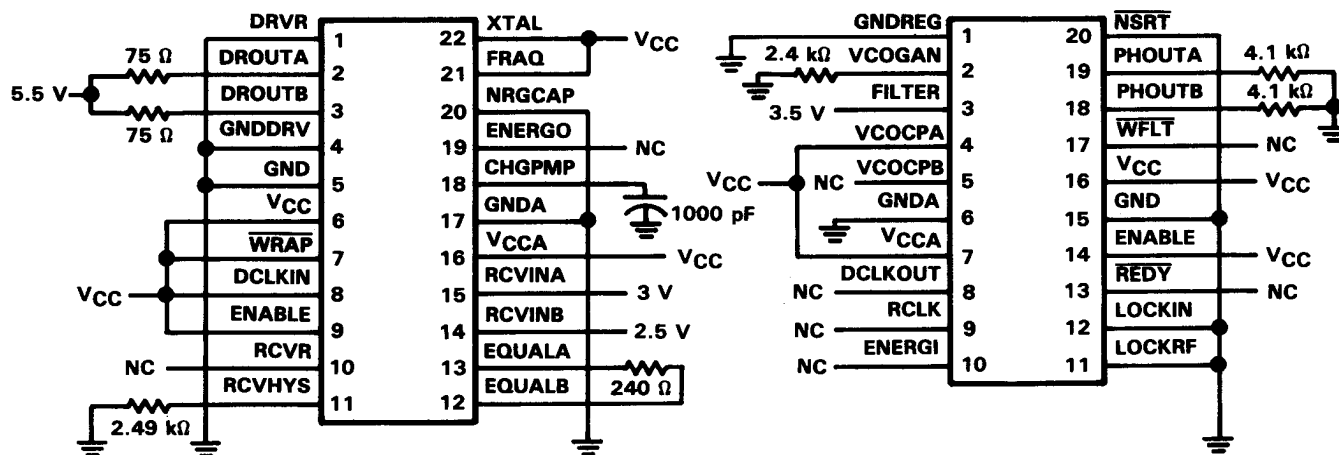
DRVR 1 22 XTAL
DROUTA 2 21 FRAQ
DROUTB 3 20 NRGCAP
GNDDRV 4 19 ENERGO
GND 5 18 CHGPMP
$V_{CC}$ 6 17 GNDA
$\overline{WRAP}$ 7 16 $V_{CCA}$
DCLKIN 8 15 RCVINA
ENABLE 9 14 RCVINB
RCVR 10 13 EQUALA
RCVHYS 11 12 EQUALB

75 Ω
5.5 V
75 Ω
$V_{CC}$
NC
2.49 kΩ
$V_{CC}$
NC
1000 pF
$V_{CC}$
3 V
2.5 V
240 Ω

GNDREG 1 20 $\overline{NSRT}$
VCOGAN 2 19 PHOUTA
FILTER 3 18 PHOUTB
VCOCPA 4 17 $\overline{WFLT}$
VCOCPB 5 16 $V_{CC}$
GNDA 6 15 GND
$V_{CCA}$ 7 14 ENABLE
DCLKOUT 8 13 $\overline{REDY}$
RCLK 9 12 LOCKIN
ENERGI 10 11 LOCKRF

2.4 kΩ
3.5 V
$V_{CC}$
NC
NC
NC
NC
4.1 kΩ
4.1 kΩ
NC
$V_{CC}$
$V_{CC}$
NC